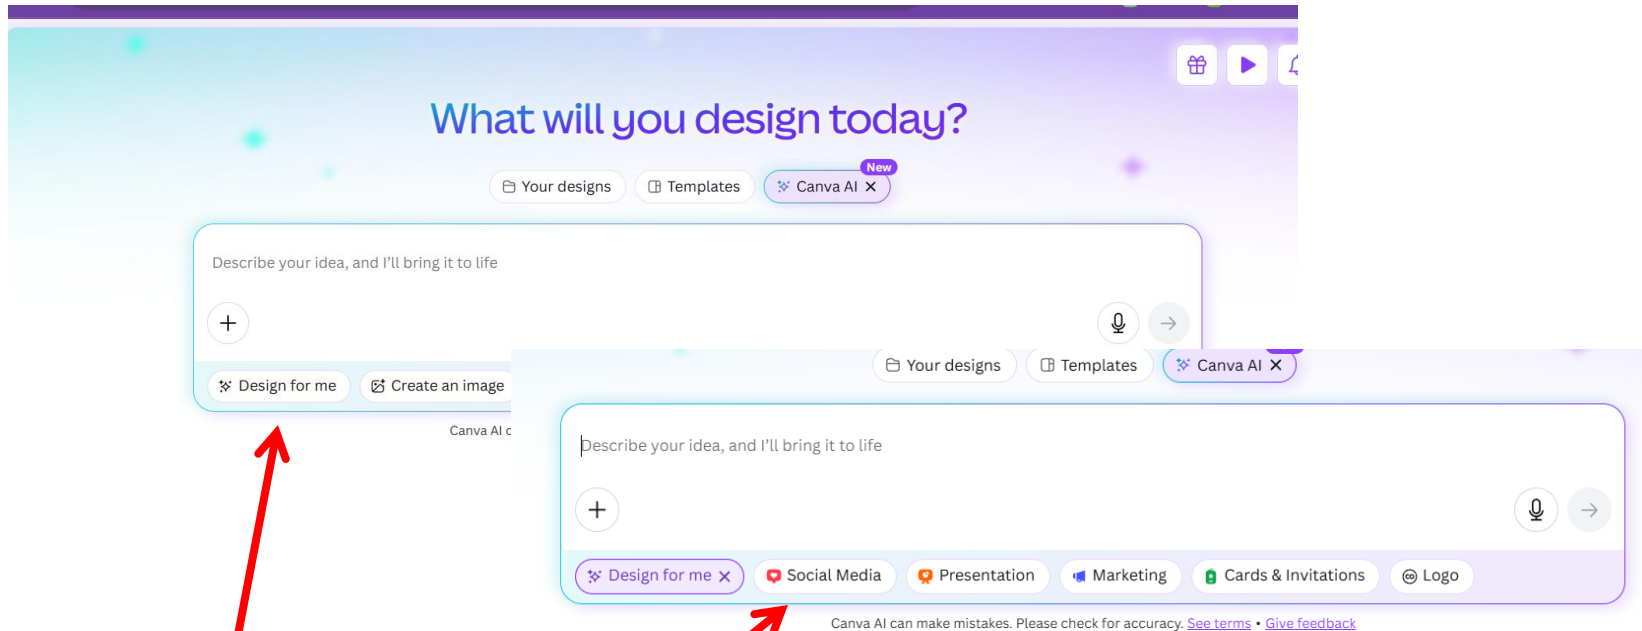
What will you design today?

Your designs Templates New Canva AI ✕

Describe your idea, and I'll bring it to life

Design for me Create an image

Canva AI c

Your designs Templates Canva AI ✕

Describe your idea, and I'll bring it to life

Design for me ✕ Social Media Presentation Marketing Cards & Invitations Logo

Canva AI can make mistakes. Please check for accuracy. See terms • Give feedback